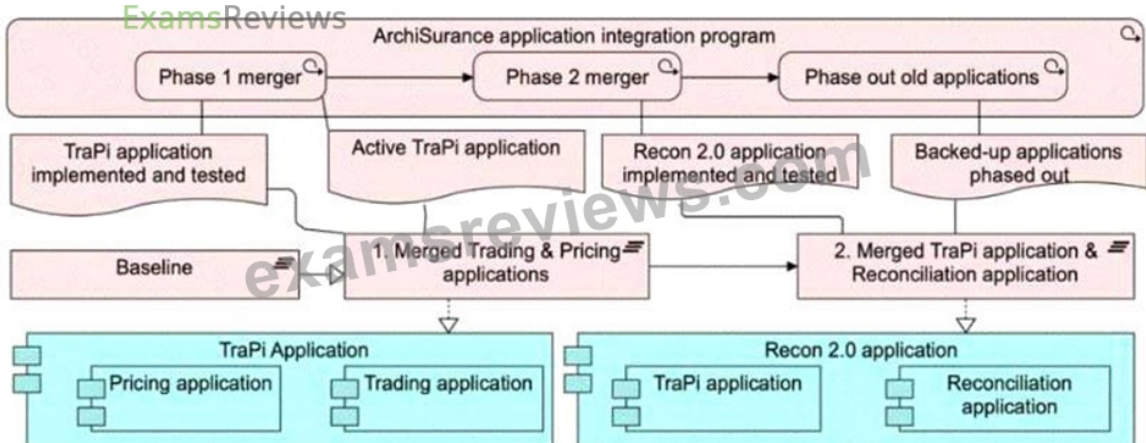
ExamsReviews

ArchiSurance application integration program

Phase 1 merger

Phase 2 merger

Phase out old applications

TraPi application implemented and tested

Active TraPi application

Recon 2.0 application implemented and tested

Backed-up applications phased out

examsreviews.com

Baseline

1. Merged Trading & Pricing applications

2. Merged TraPi application & Reconciliation application

TraPi Application

Pricing application

Trading application

Recon 2.0 application

TraPi application

Reconciliation application